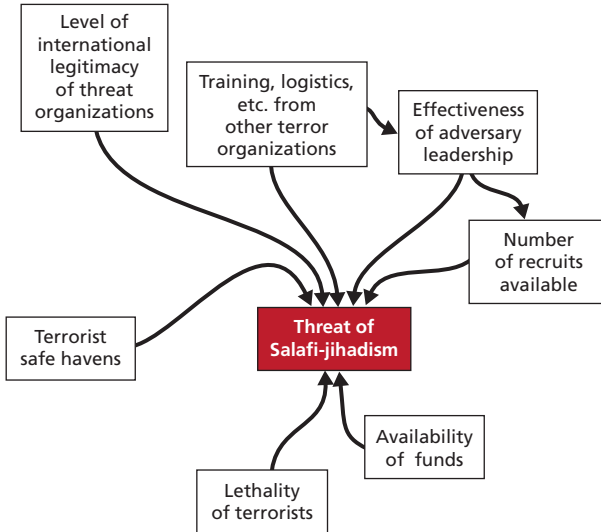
Level of international legitimacy of threat organizations

Training, logistics, etc. from other terror organizations

Effectiveness of adversary leadership

Number of recruits available

Terrorist safe havens

Threat of Salafi-jihadism

Availability of funds

Lethality of terrorists